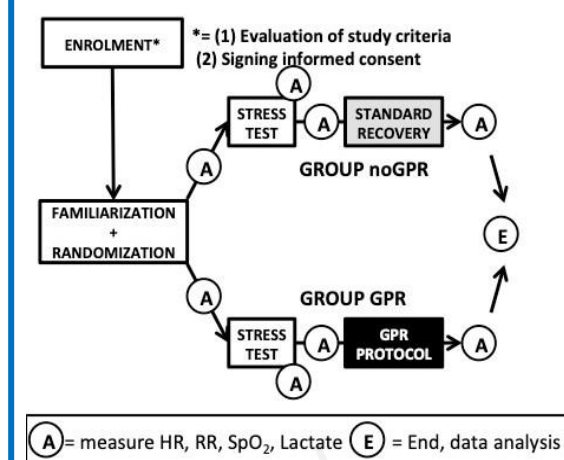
ENROLMENT*

*= (1) Evaluation of study criteria
(2) Signing informed consent

FAMILIARIZATION
+
RANDOMIZATION

A

STRESS TEST

A

A

STANDARD RECOVERY

A

GROUP noGPR

E

A

GROUP GPR

STRESS TEST

A

GPR PROTOCOL

A

A

A = measure HR, RR, $SpO_2$, Lactate E = End, data analysis